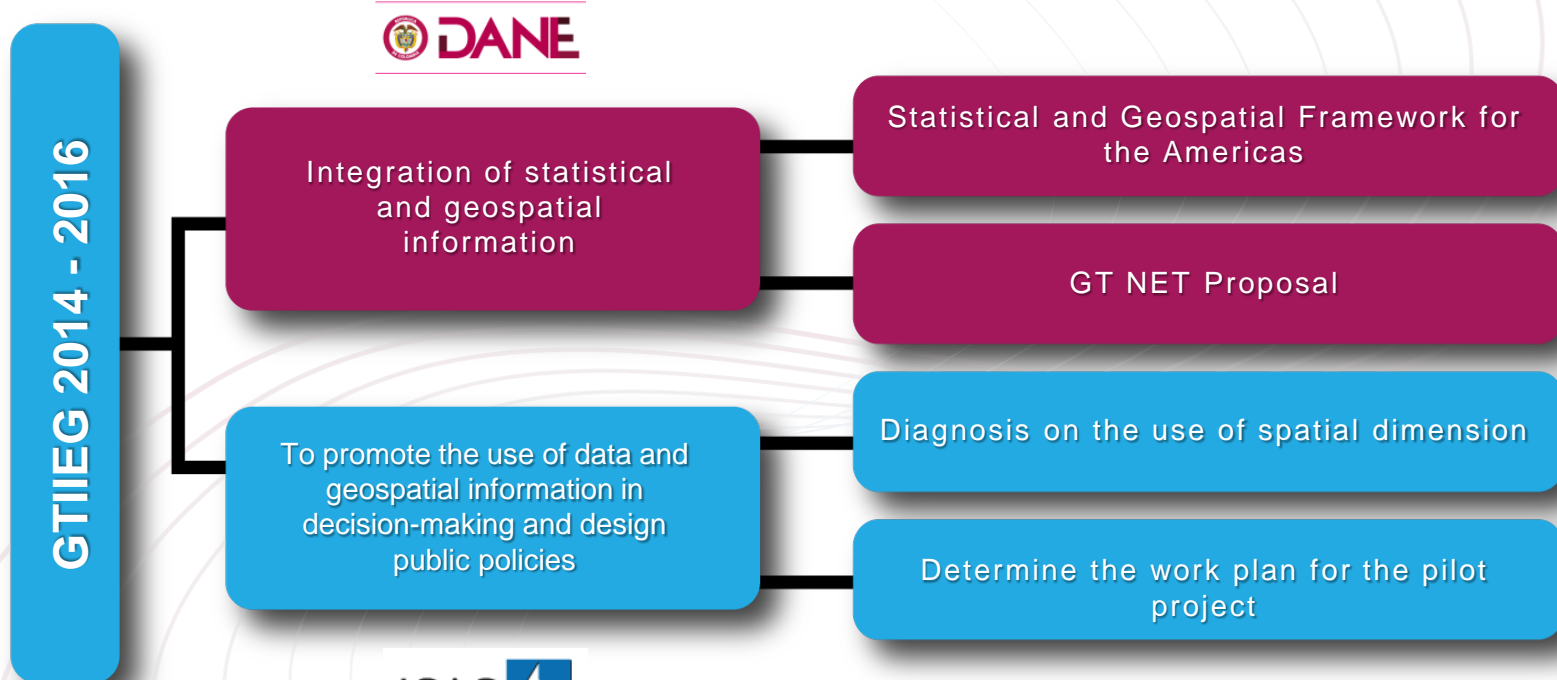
GTIIEG 2014 - 2016

DANE

Integration of statistical and geospatial information

Statistical and Geospatial Framework for the Americas

GT NET Proposal

To promote the use of data and geospatial information in decision-making and design public policies

Diagnosis on the use of spatial dimension

Determine the work plan for the pilot project

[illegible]